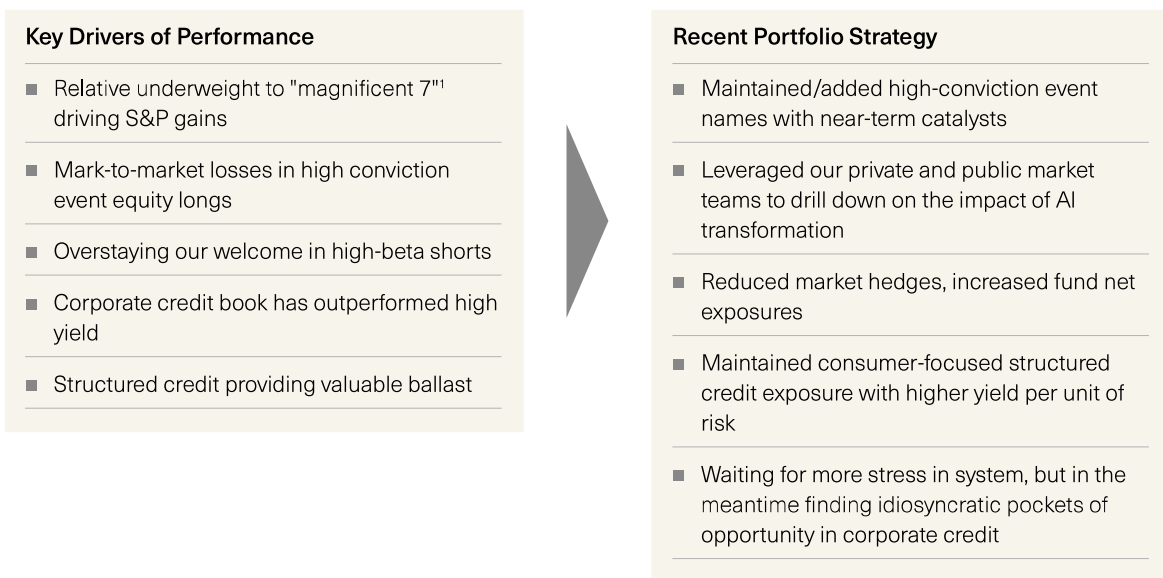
Key Drivers of Performance

Relative underweight to "magnificent 7"$^1$ driving S&P gains

Mark-to-market losses in high conviction event equity longs

Overstaying our welcome in high-beta shorts

Corporate credit book has outperformed high yield

Structured credit providing valuable ballast

Recent Portfolio Strategy

Maintained/added high-conviction event names with near-term catalysts

Leveraged our private and public market teams to drill down on the impact of AI transformation

Reduced market hedges, increased fund net exposures

Maintained consumer-focused structured credit exposure with higher yield per unit of risk

Waiting for more stress in system, but in the meantime finding idiosyncratic pockets of opportunity in corporate credit